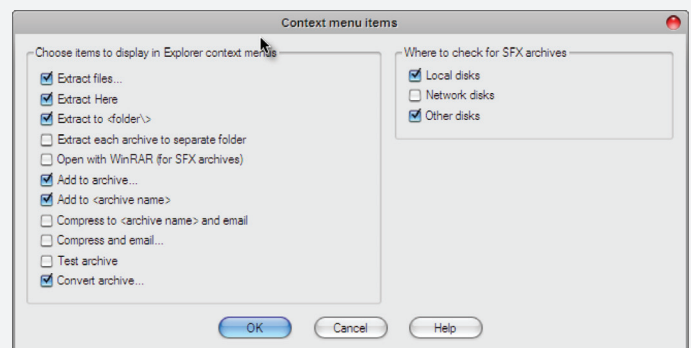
Context menu items

Choose items to display in Explorer context menus

Extract files...

Extract Here

Extract to <folder\>

Extract each archive to separate folder

Open with WinRAR (for SFX archives)

Add to archive...

Add to <archive name>

Compress to <archive name> and email

Compress and email...

Test archive

Convert archive...

Where to check for SFX archives

Local disks

Network disks

Other disks

OK

Cancel

Help